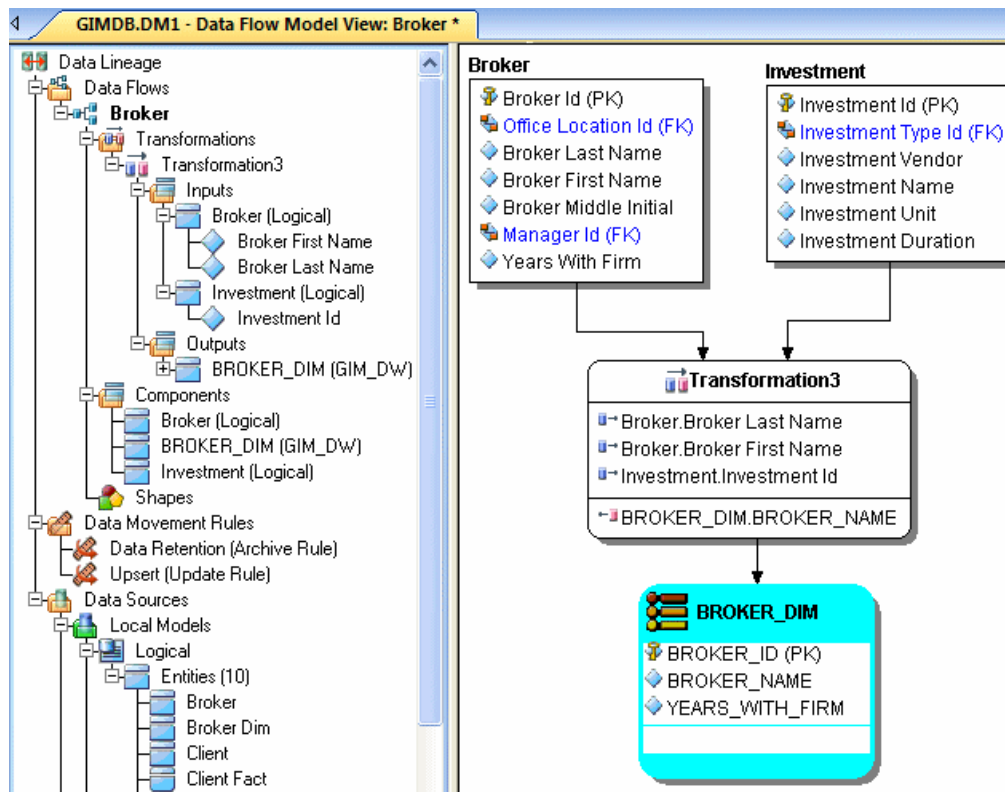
GIMDB.DM1 - Data Flow Model View: Broker *

Data Lineage
Data Flows
Broker
Transformations
Transformation3
Inputs
Broker (Logical)
Broker First Name
Broker Last Name
Investment (Logical)
Investment Id
Outputs
BROKER_DIM (GIM_DW)
Components
Broker (Logical)
BROKER_DIM (GIM_DW)
Investment (Logical)
Shapes
Data Movement Rules
Data Retention (Archive Rule)
Upsert (Update Rule)
Data Sources
Local Models
Logical
Entities (10)
Broker
Broker Dim
Client
Client Fact

Broker
Broker Id (PK)
Office Location Id (FK)
Broker Last Name
Broker First Name
Broker Middle Initial
Manager Id (FK)
Years With Firm

Investment
Investment Id (PK)
Investment Type Id (FK)
Investment Vendor
Investment Name
Investment Unit
Investment Duration

Transformation3
Broker.Broker Last Name
Broker.Broker First Name
Investment.Investment Id
BROKER_DIM.BROKER_NAME

BROKER_DIM
BROKER_ID (PK)
BROKER_NAME
YEARS_WITH_FIRM